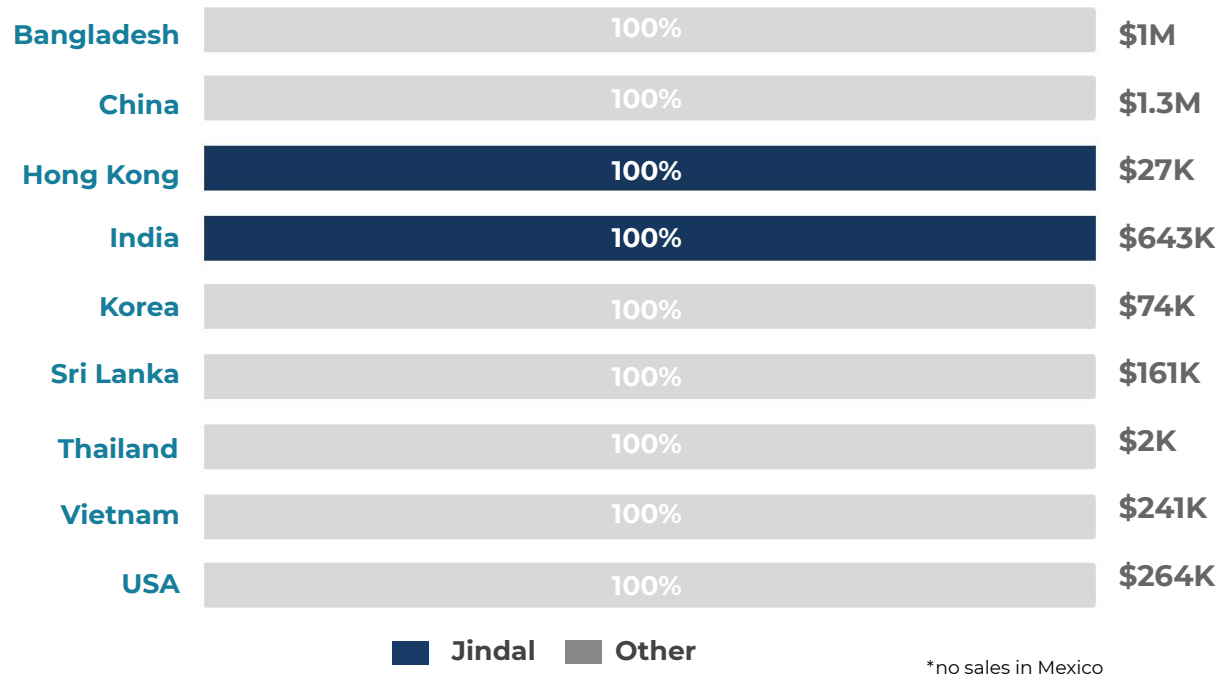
| | | |
|---|---|---|
| Bangladesh | 100% | $1M |
| China | 100% | $1.3M |
| Hong Kong | 100% | $27K |
| India | 100% | $643K |
| Korea | 100% | $74K |
| Sri Lanka | 100% | $161K |
| Thailand | 100% | $2K |
| Vietnam | 100% | $241K |
| USA | 100% | $264K |

Jindal Other

*no sales in Mexico